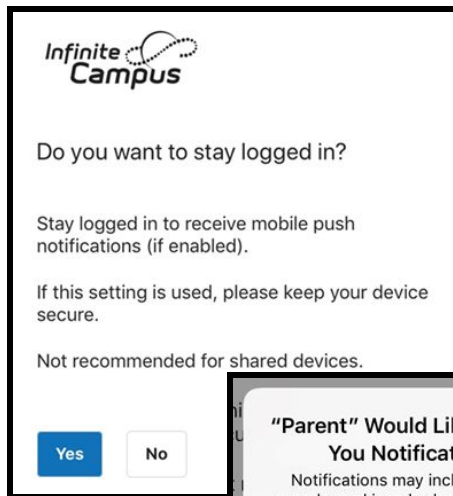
Infinite Campus

Do you want to stay logged in?

Stay logged in to receive mobile push notifications (if enabled).

If this setting is used, please keep your device secure.

Not recommended for shared devices.

Yes No

"Parent" Would Li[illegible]
You Notificat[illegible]
Notifications may incl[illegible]
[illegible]